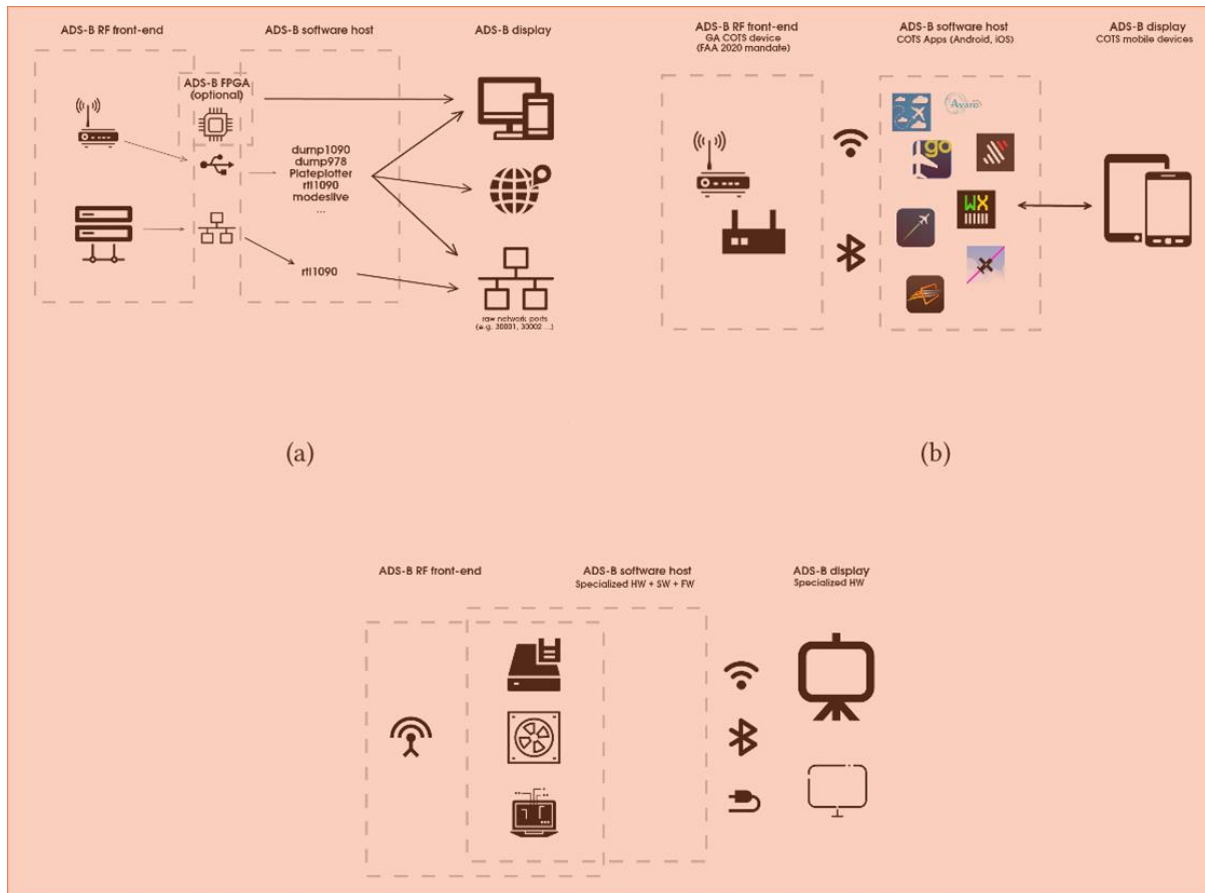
ADS-B RF front-end

ADS-B software host

ADS-B display

ADS-B FPGA (optional)

dump1090
dump978
Planeplotter
rtl1090
modesdeco
...

rtl1090

raw network ports (e.g. 30001, 30002 ...)

(a)

ADS-B RF front-end
GA COTS device
(FAA 2020 mandate)

ADS-B software host
COTS Apps (Android, iOS)

ADS-B display
COTS mobile devices

Avare

go

WX

(b)

ADS-B RF front-end

ADS-B software host
Specialized HW + SW + FW

ADS-B display
Specialized HW